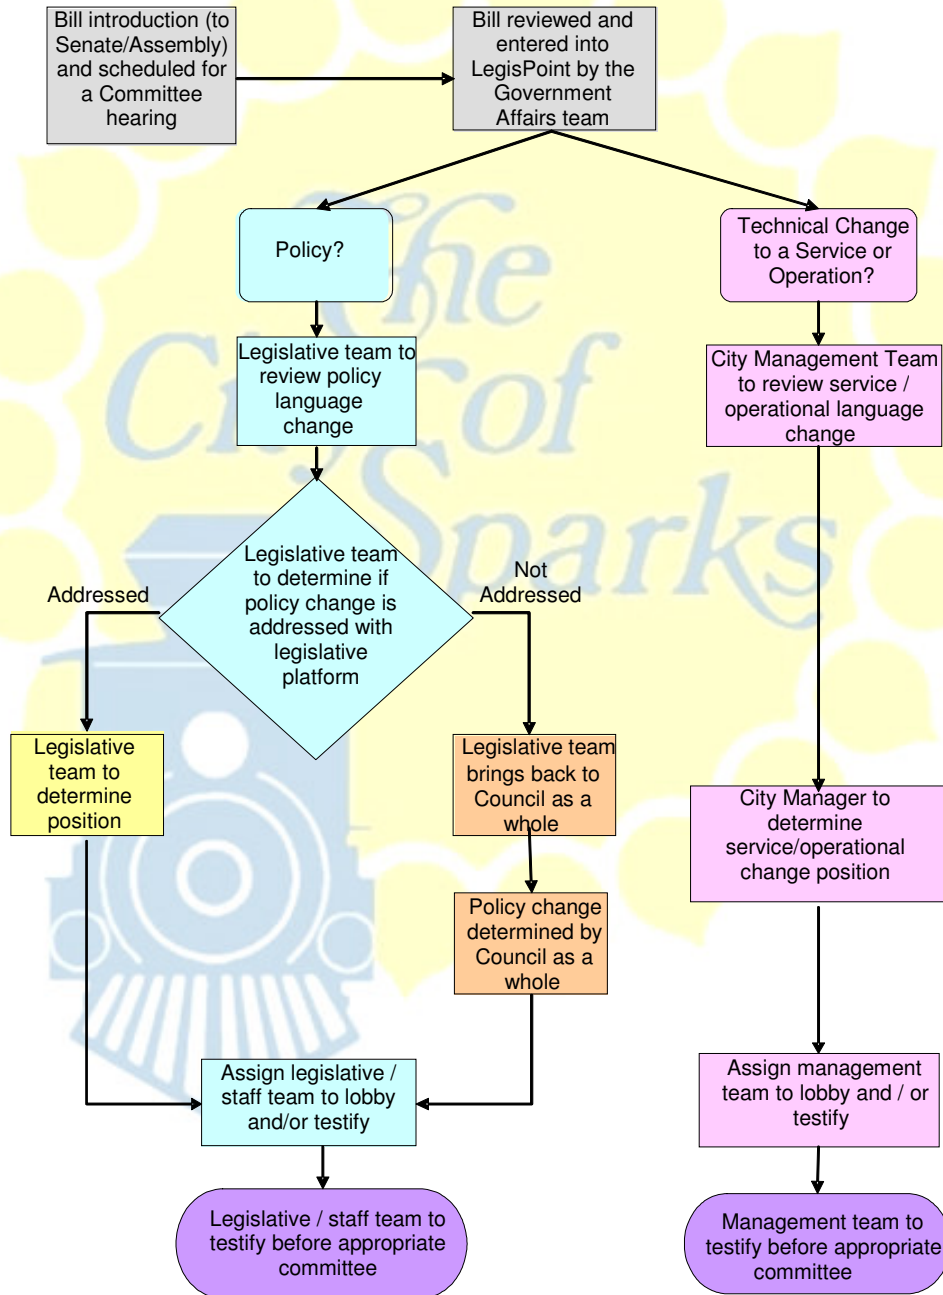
Bill introduction (to Senate/Assembly) and scheduled for a Committee hearing

Bill reviewed and entered into LegisPoint by the Government Affairs team

Policy?

Technical Change to a Service or Operation?

Legislative team to review policy language change

City Management Team to review service / operational language change

Legislative team to determine if policy change is addressed with legislative platform

Addressed

Not Addressed

Legislative team to determine position

Legislative team brings back to Council as a whole

City Manager to determine service/operational change position

Policy change determined by Council as a whole

Assign legislative / staff team to lobby and/or testify

Assign management team to lobby and / or testify

Legislative / staff team to testify before appropriate committee

Management team to testify before appropriate committee

The City of Sparks